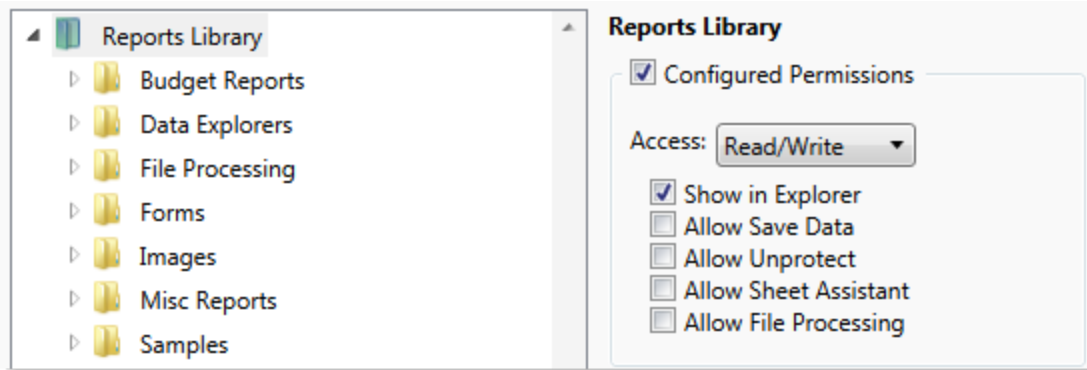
Reports Library
Budget Reports
Data Explorers
File Processing
Forms
Images
Misc Reports
Samples

Reports Library
Configured Permissions
Access: Read/Write
Show in Explorer
Allow Save Data
Allow Unprotect
Allow Sheet Assistant
Allow File Processing